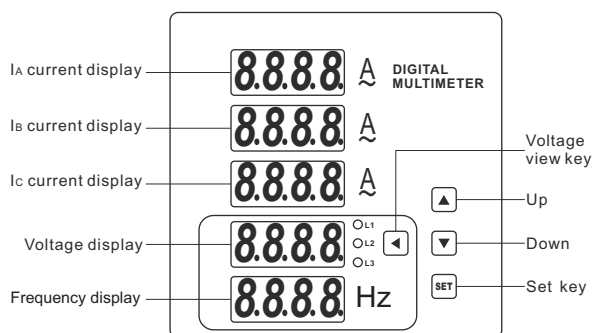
IA current display
8.8.8.8 A
DIGITAL MULTIMETER
IB current display
8.8.8.8 A
IC current display
8.8.8.8 A
Voltage view key
Up
Voltage display
8.8.8.8
L1
L2
L3
Down
Frequency display
8.8.8.8 Hz
SET
Set key